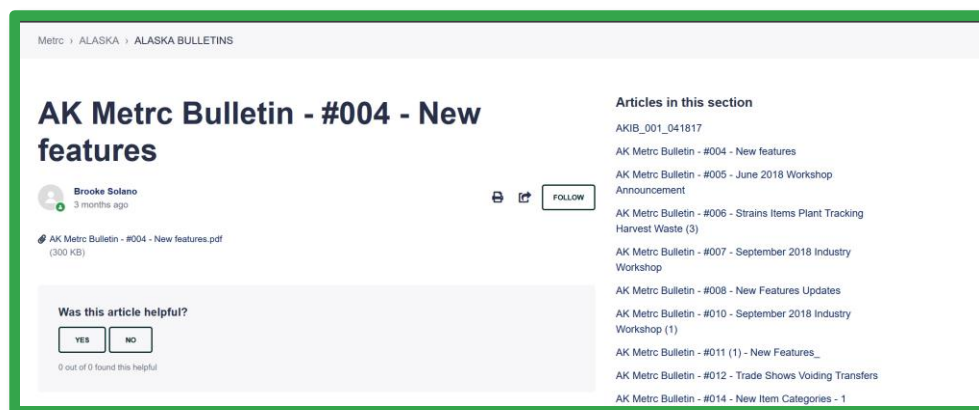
Metrc › ALASKA › ALASKA BULLETINS

AK Metrc Bulletin - #004 - New features

Brooke Solano
3 months ago

FOLLOW

AK Metrc Bulletin - #004 - New features.pdf
(300 KB)

Was this article helpful?

YES NO

0 out of 0 found this helpful

Articles in this section

AKIB_001_041817

AK Metrc Bulletin - #004 - New features

AK Metrc Bulletin - #005 - June 2018 Workshop Announcement

AK Metrc Bulletin - #006 - Strains Items Plant Tracking Harvest Waste (3)

AK Metrc Bulletin - #007 - September 2018 Industry Workshop

AK Metrc Bulletin - #008 - New Features Updates

AK Metrc Bulletin - #010 - September 2018 Industry Workshop (1)

AK Metrc Bulletin - #011 (1) - New Features_

AK Metrc Bulletin - #012 - Trade Shows Voiding Transfers

AK Metrc Bulletin - #014 - New Item Categories - 1